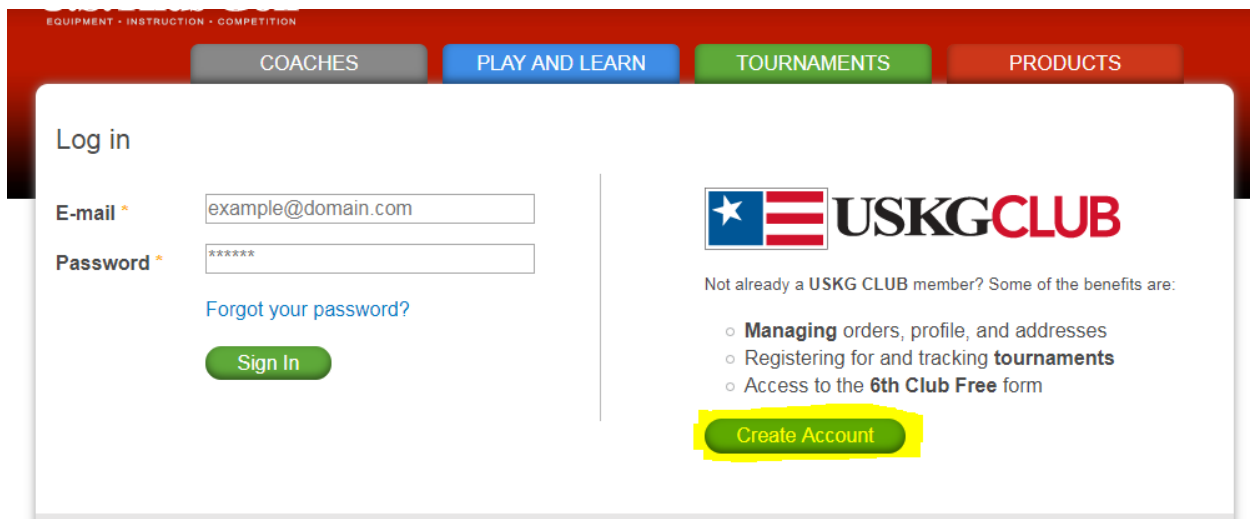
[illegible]
EQUIPMENT • INSTRUCTION • COMPETITION

COACHES
PLAY AND LEARN
TOURNAMENTS
PRODUCTS

Log in

E-mail *
example@domain.com

Password *
******

Forgot your password?

Sign In

USKGCLUB

Not already a **USKG CLUB** member? Some of the benefits are:

- **Managing** orders, profile, and addresses
- Registering for and tracking **tournaments**
- Access to the **6th Club Free** form

Create Account